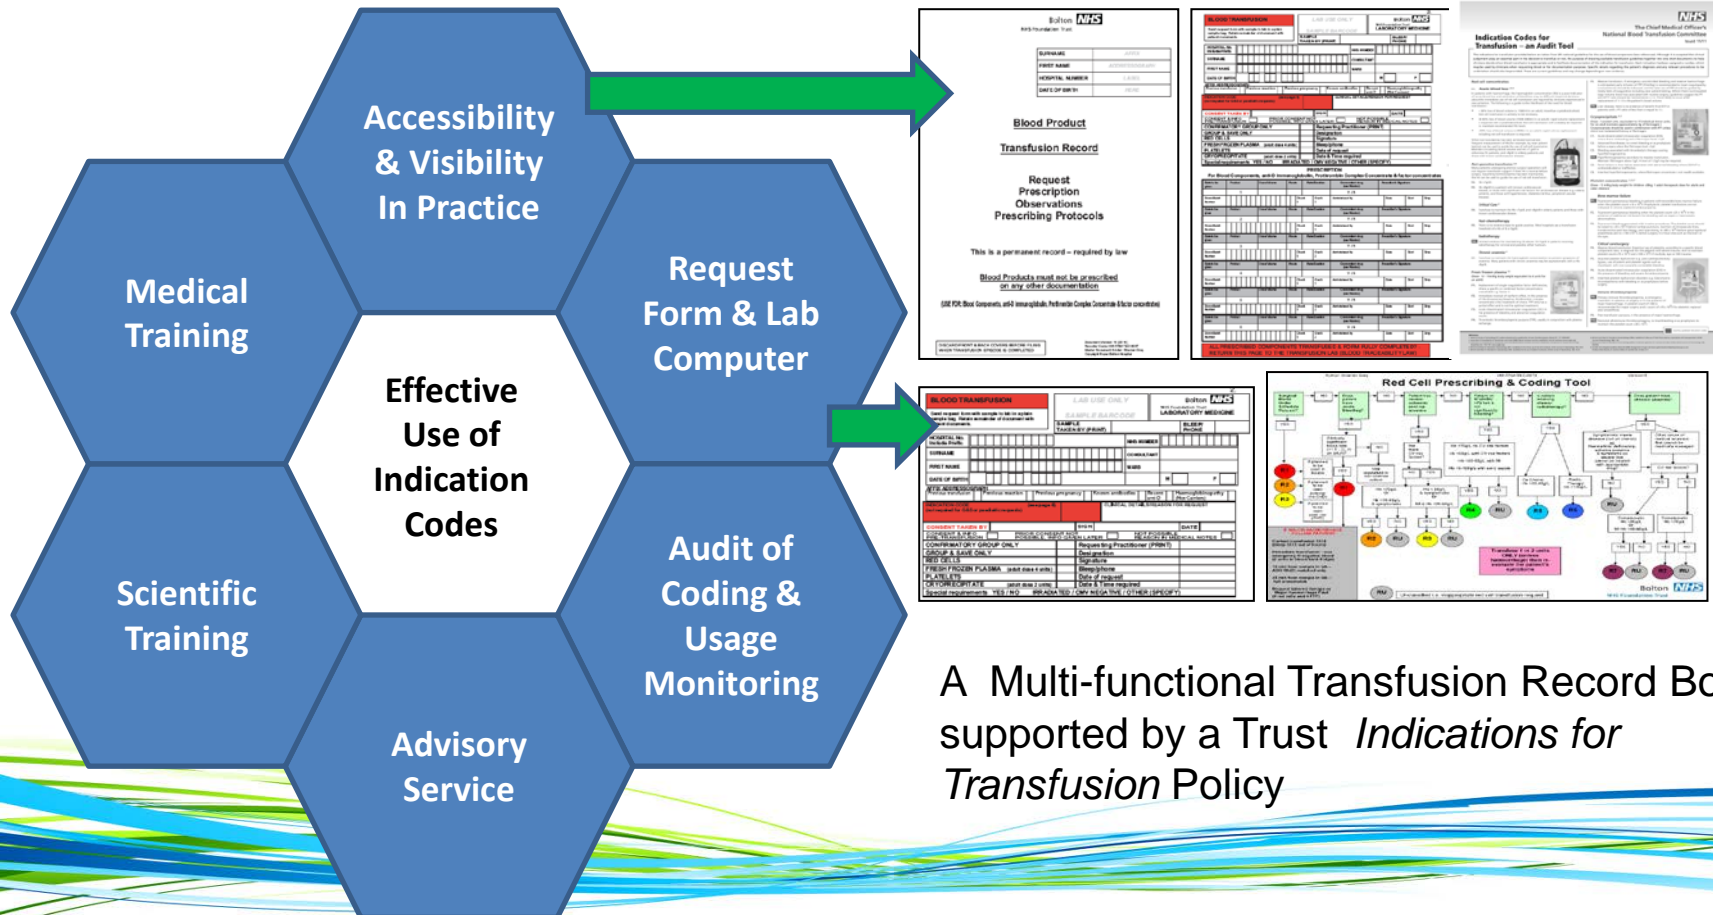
Accessibility & Visibility In Practice

Medical Training

Request Form & Lab Computer

Effective Use of Indication Codes

Scientific Training

Audit of Coding & Usage Monitoring

Advisory Service

Bolton NHS

Blood Product

Transfusion Record

Request
Prescription
Observations
Prescribing Protocols

This is a permanent record – required by law

Blood Products must not be prescribed on any other documentation

BLOOD TRANSFUSION

LAB USE ONLY

Bolton NHS

LABORATORY MEDICINE

Indication Codes for Transfusion – an Audit Tool

NHS

Red Cell Prescribing & Coding Tool

Bolton NHS

A Multi-functional Transfusion Record Bo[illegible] supported by a Trust *Indications for Transfusion* Policy